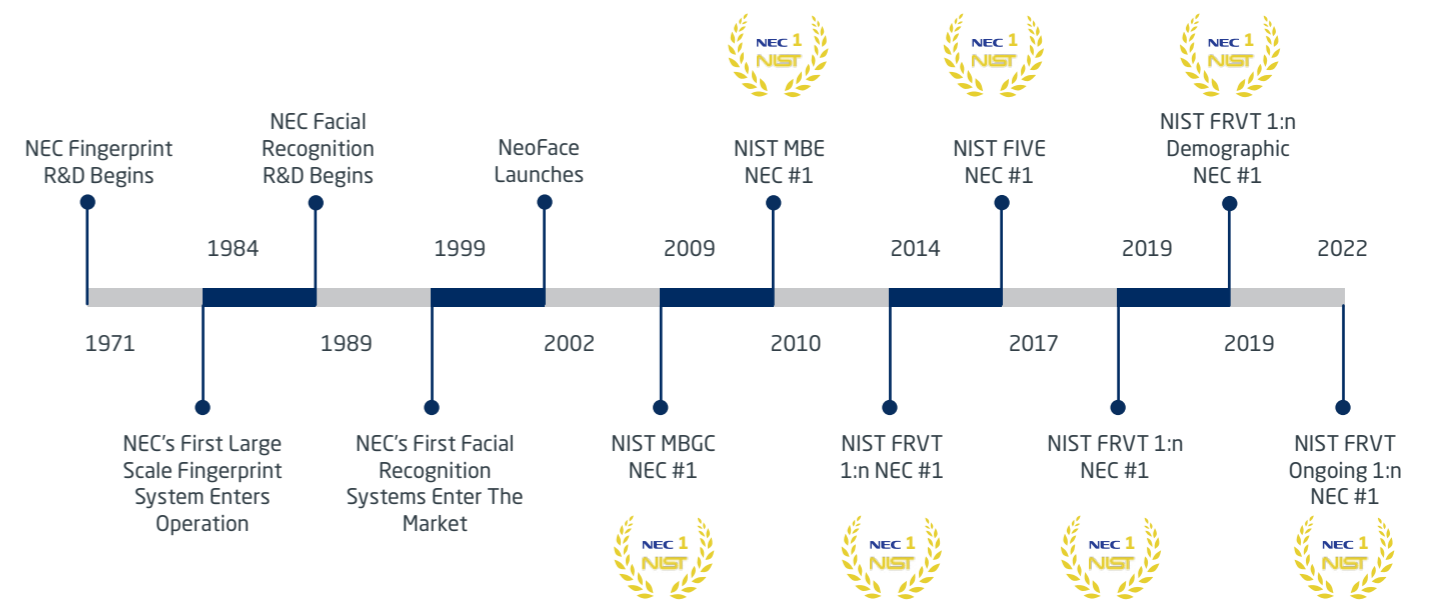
NEC 1 NIST

NEC 1 NIST

NEC 1 NIST

NEC Fingerprint R&D Begins

NEC Facial Recognition R&D Begins

NeoFace Launches

NIST MBE NEC #1

NIST FIVE NEC #1

NIST FRVT 1:n Demographic NEC #1

1984

1999

2009

2014

2019

2022

1971

1989

2002

2010

2017

2019

NEC's First Large Scale Fingerprint System Enters Operation

NEC's First Facial Recognition Systems Enter The Market

NIST MBGC NEC #1

NIST FRVT 1:n NEC #1

NIST FRVT 1:n NEC #1

NIST FRVT Ongoing 1:n NEC #1

NEC 1 NIST

NEC 1 NIST

NEC 1 NIST

NEC 1 NIST